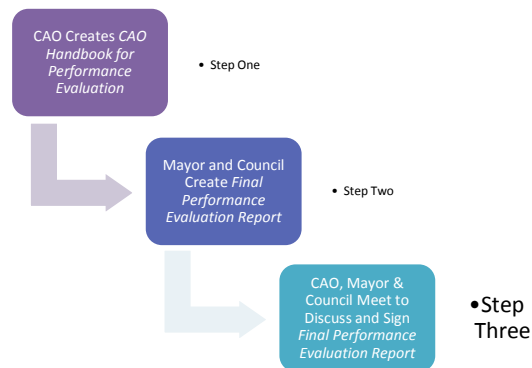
CAO Creates *CAO Handbook for Performance Evaluation*

• Step One

Mayor and Council Create *Final Performance Evaluation Report*

• Step Two

CAO, Mayor & Council Meet to Discuss and Sign *Final Performance Evaluation Report*

•Step Three